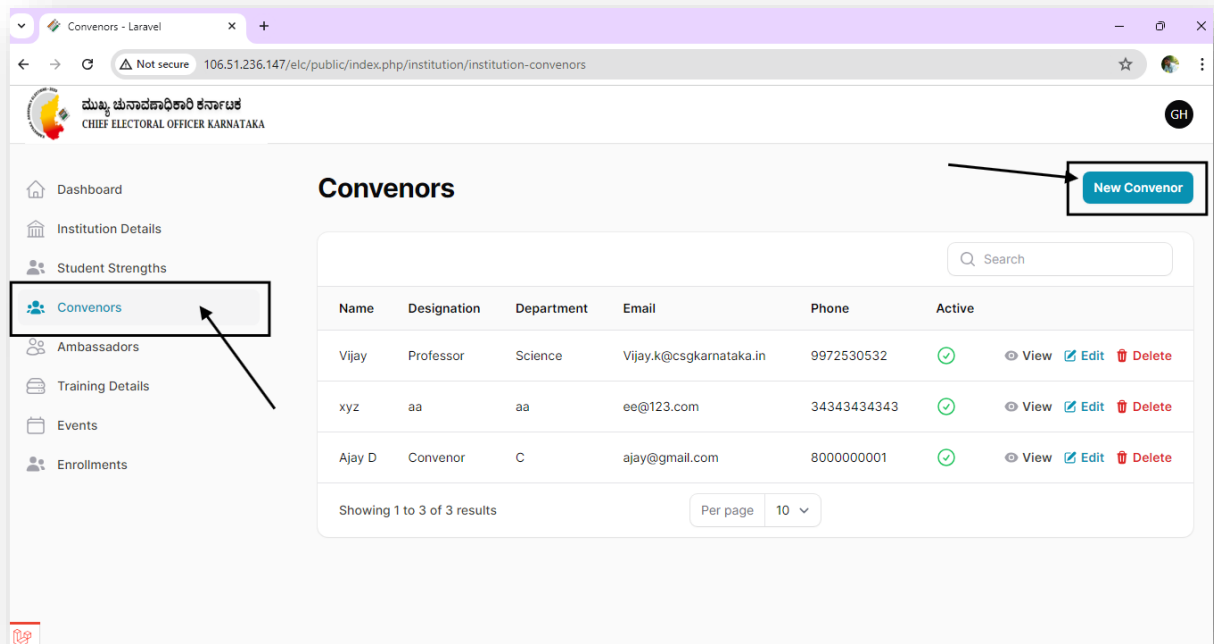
Convenors - Laravel
+
Not secure 106.51.236.147/elc/public/index.php/institution/institution-convenors

ಮುಖ್ಯ ಚುನಾವಣಾಧಿಕಾರಿ ಕರ್ನಾಟಕ
CHIEF ELECTORAL OFFICER KARNATAKA

GH

Dashboard
Institution Details
Student Strengths
Convenors
Ambassadors
Training Details
Events
Enrollments

Convenors

New Convenor

Search

| Name | Designation | Department | Email | Phone | Active | |
|---|---|---|---|---|---|---|
| Vijay | Professor | Science | Vijay.k@csgkarnataka.in | 9972530532 | | View Edit Delete |
| xyz | aa | aa | ee@123.com | 34343434343 | | View Edit Delete |
| Ajay D | Convenor | C | ajay@gmail.com | 8000000001 | | View Edit Delete |

Showing 1 to 3 of 3 results

Per page 10